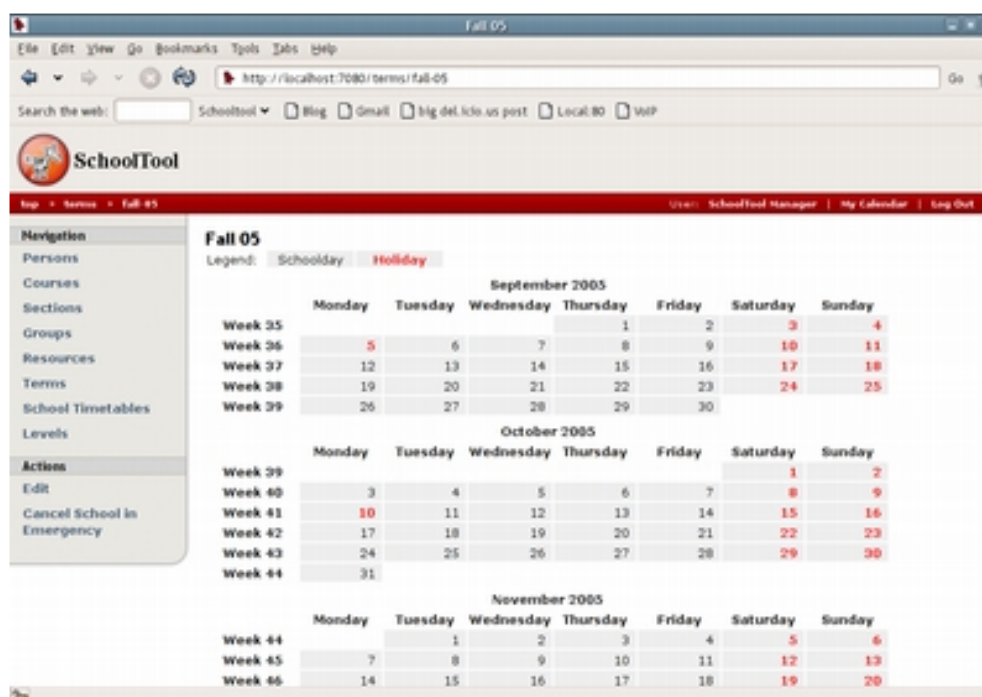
Fall 05

File Edit View Go Bookmarks Tools Tabs Help

http://localhost:7080/terms/fall-05

Go

Search the web: SchoolTool Blog Gmail big del.icio.us post Local:80 VoIP

SchoolTool

top » terms » fall-05

User: SchoolTool Manager | My Calendar | Log Out

Navigation
Persons
Courses
Sections
Groups
Resources
Terms
School Timetables
Levels

Actions
Edit
Cancel School in Emergency

Fall 05

Legend: Schoolday Holiday

September 2005

| | Monday | Tuesday | Wednesday | Thursday | Friday | Saturday | Sunday |
|---|---|---|---|---|---|---|---|
| Week 35 | | | | 1 | 2 | 3 | 4 |
| Week 36 | 5 | 6 | 7 | 8 | 9 | 10 | 11 |
| Week 37 | 12 | 13 | 14 | 15 | 16 | 17 | 18 |
| Week 38 | 19 | 20 | 21 | 22 | 23 | 24 | 25 |
| Week 39 | 26 | 27 | 28 | 29 | 30 | | |

October 2005

| | Monday | Tuesday | Wednesday | Thursday | Friday | Saturday | Sunday |
|---|---|---|---|---|---|---|---|
| Week 39 | | | | | | 1 | 2 |
| Week 40 | 3 | 4 | 5 | 6 | 7 | 8 | 9 |
| Week 41 | 10 | 11 | 12 | 13 | 14 | 15 | 16 |
| Week 42 | 17 | 18 | 19 | 20 | 21 | 22 | 23 |
| Week 43 | 24 | 25 | 26 | 27 | 28 | 29 | 30 |
| Week 44 | 31 | | | | | | |

November 2005

| | Monday | Tuesday | Wednesday | Thursday | Friday | Saturday | Sunday |
|---|---|---|---|---|---|---|---|
| Week 44 | | 1 | 2 | 3 | 4 | 5 | 6 |
| Week 45 | 7 | 8 | 9 | 10 | 11 | 12 | 13 |
| Week 46 | 14 | 15 | 16 | 17 | 18 | 19 | 20 |